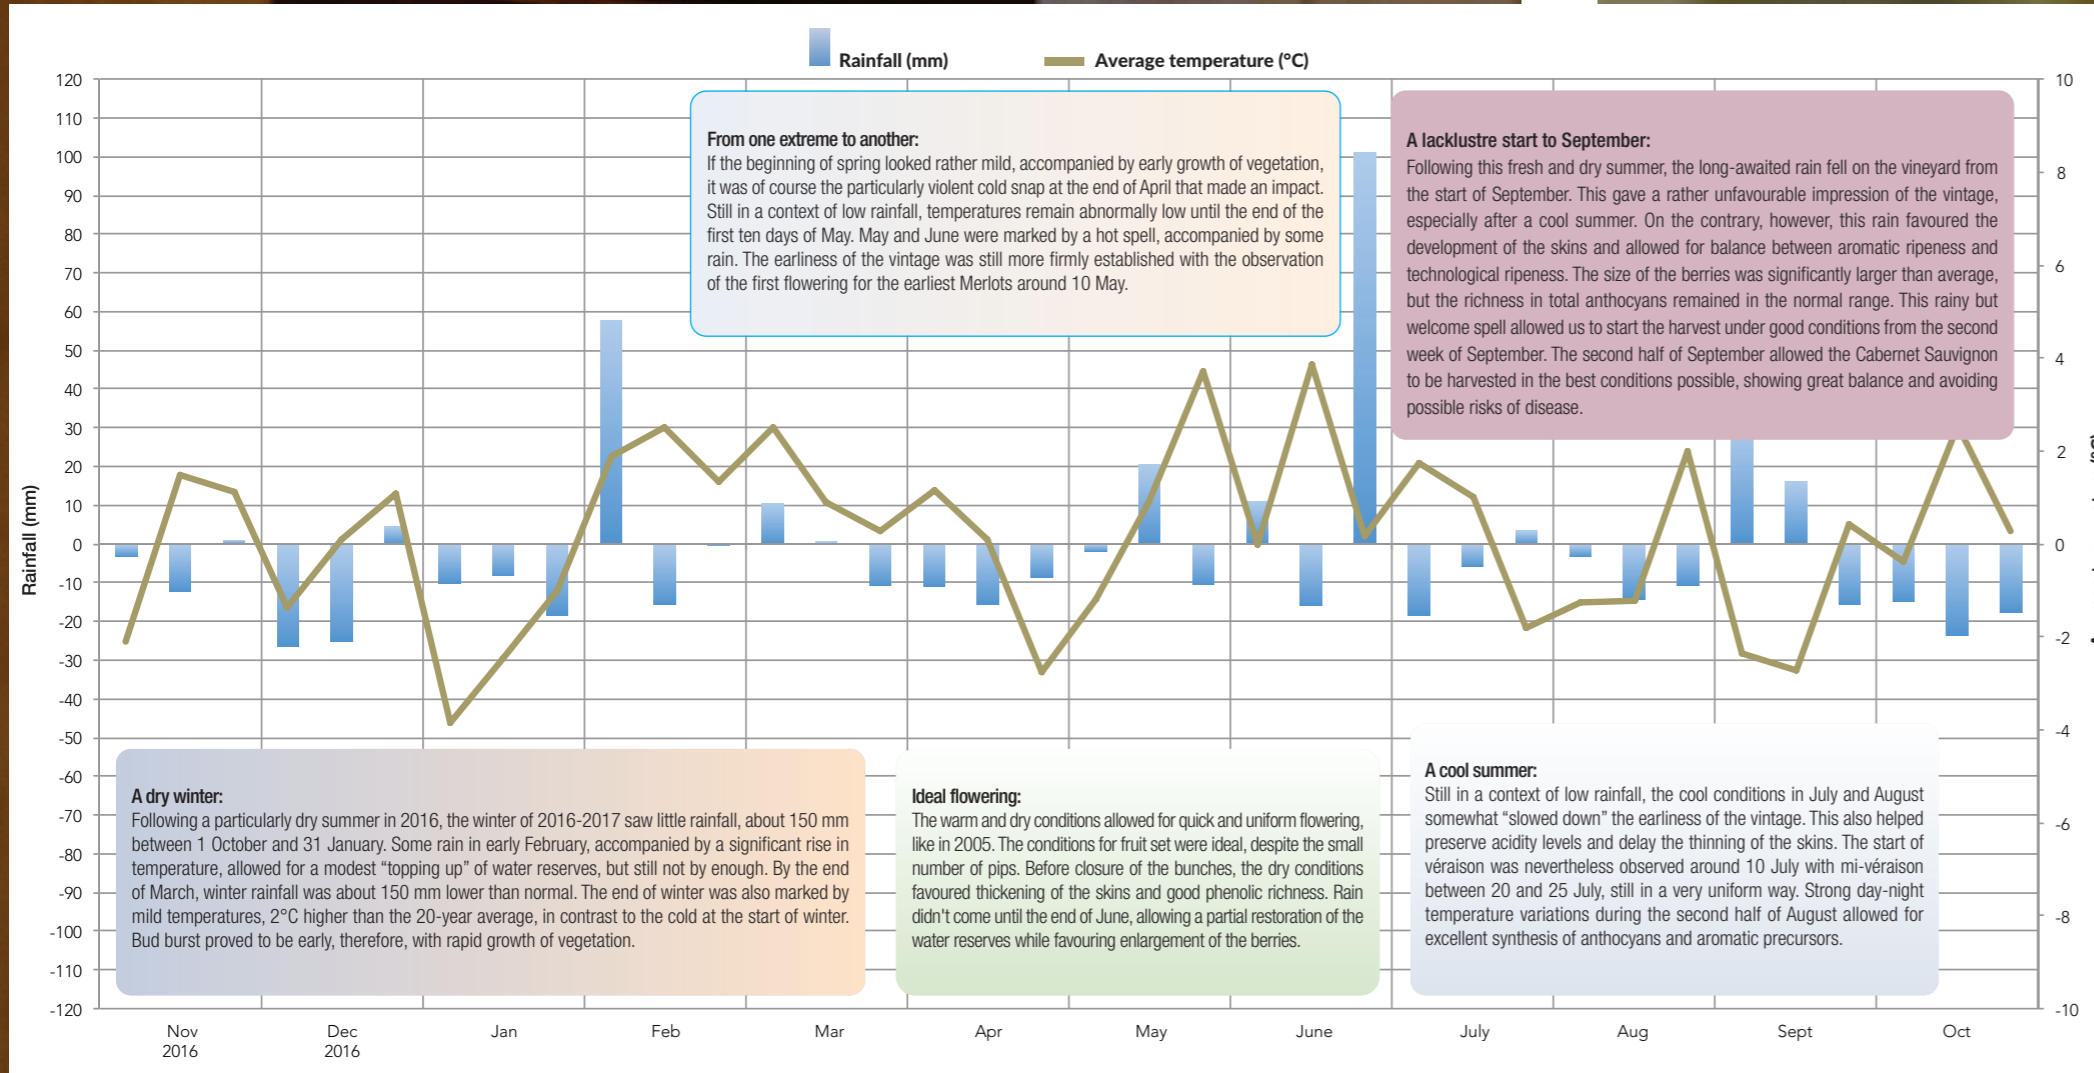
Rainfall (mm)   Average temperature (°C)

120
110
100
90
80
70
60
50
40
30
20
10
0
-10
-20
-30
-40
-50
-60
-70
-80
-90
-100
-110
-120

Rainfall (mm)

10
8
6
4
2
0
-2
-4
-6
-8
-10

From one extreme to another:
If the beginning of spring looked rather mild, accompanied by early growth of vegetation, it was of course the particularly violent cold snap at the end of April that made an impact. Still in a context of low rainfall, temperatures remain abnormally low until the end of the first ten days of May. May and June were marked by a hot spell, accompanied by some rain. The earliness of the vintage was still more firmly established with the observation of the first flowering for the earliest Merlots around 10 May.

A lacklustre start to September:
Following this fresh and dry summer, the long-awaited rain fell on the vineyard from the start of September. This gave a rather unfavourable impression of the vintage, especially after a cool summer. On the contrary, however, this rain favoured the development of the skins and allowed for balance between aromatic ripeness and technological ripeness. The size of the berries was significantly larger than average, but the richness in total anthocyans remained in the normal range. This rainy but welcome spell allowed us to start the harvest under good conditions from the second week of September. The second half of September allowed the Cabernet Sauvignon to be harvested in the best conditions possible, showing great balance and avoiding possible risks of disease.

A dry winter:
Following a particularly dry summer in 2016, the winter of 2016-2017 saw little rainfall, about 150 mm between 1 October and 31 January. Some rain in early February, accompanied by a significant rise in temperature, allowed for a modest “topping up” of water reserves, but still not by enough. By the end of March, winter rainfall was about 150 mm lower than normal. The end of winter was also marked by mild temperatures, 2°C higher than the 20-year average, in contrast to the cold at the start of winter. Bud burst proved to be early, therefore, with rapid growth of vegetation.

Ideal flowering:
The warm and dry conditions allowed for quick and uniform flowering, like in 2005. The conditions for fruit set were ideal, despite the small number of pips. Before closure of the bunches, the dry conditions favoured thickening of the skins and good phenolic richness. Rain didn't come until the end of June, allowing a partial restoration of the water reserves while favouring enlargement of the berries.

A cool summer:
Still in a context of low rainfall, the cool conditions in July and August somewhat “slowed down” the earliness of the vintage. This also helped preserve acidity levels and delay the thinning of the skins. The start of véraison was nevertheless observed around 10 July with mi-véraison between 20 and 25 July, still in a very uniform way. Strong day-night temperature variations during the second half of August allowed for excellent synthesis of anthocyans and aromatic precursors.

Nov 2016
Dec 2016
Jan
Feb
Mar
Apr
May
June
July
Aug
Sept
Oct